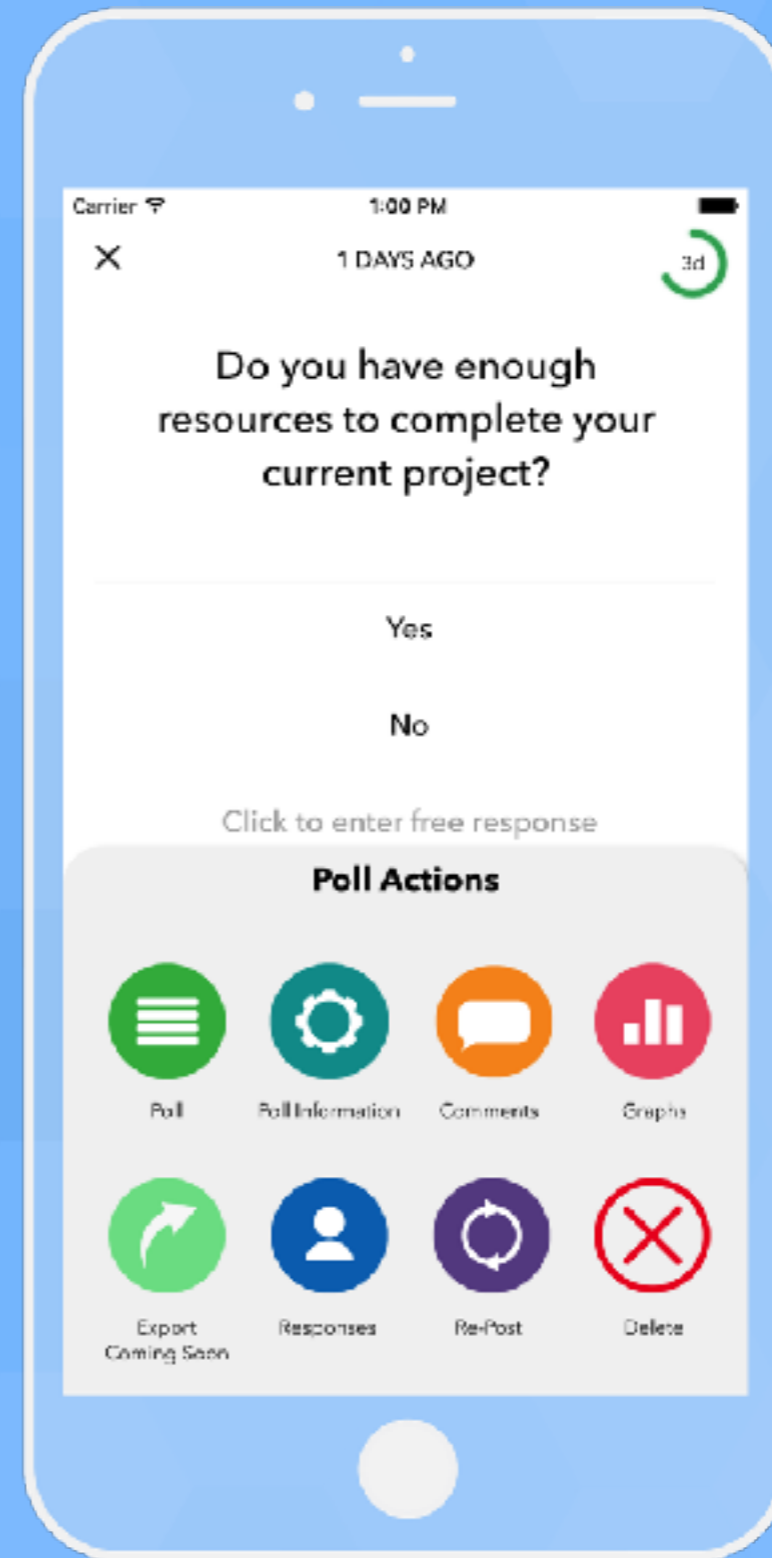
Carrier

1:00 PM

1 DAYS AGO

3d

Do you have enough resources to complete your current project?

Yes

No

Click to enter free response

Poll Actions

Poll

Poll Information

Comments

Graphs

Export
Coming Soon

Responses

Re-Post

Delete